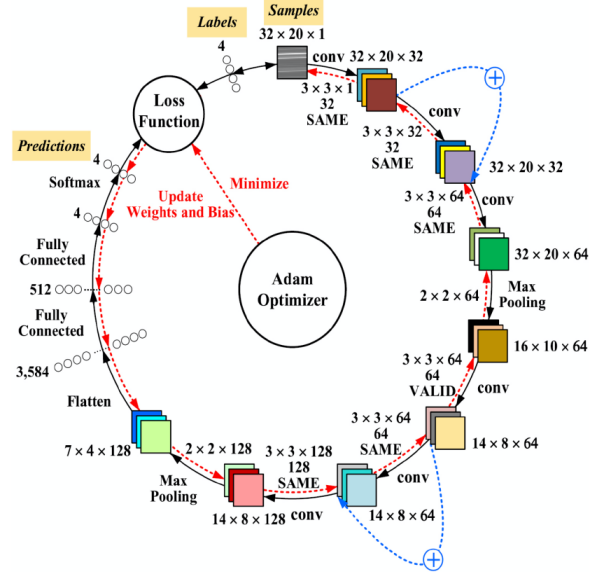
Labels

Samples

$32 \times 20 \times 1$

4

conv

$32 \times 20 \times 32$

$3 \times 3 \times 1$
32
SAME

Loss Function

Predictions

conv

$3 \times 3 \times 32$
32
SAME

4

Softmax

Minimize

Update Weights and Bias

$32 \times 20 \times 32$

4

conv

$3 \times 3 \times 64$
64
SAME

Fully Connected

$32 \times 20 \times 64$

Adam Optimizer

512

$2 \times 2 \times 64$

Max Pooling

Fully Connected

$16 \times 10 \times 64$

3,584

$3 \times 3 \times 64$
64
VALID

conv

Flatten

$3 \times 3 \times 64$
64
SAME

$14 \times 8 \times 64$

$7 \times 4 \times 128$

$2 \times 2 \times 128$

$3 \times 3 \times 128$
128
SAME

conv

Max Pooling

$14 \times 8 \times 128$

conv

$14 \times 8 \times 64$